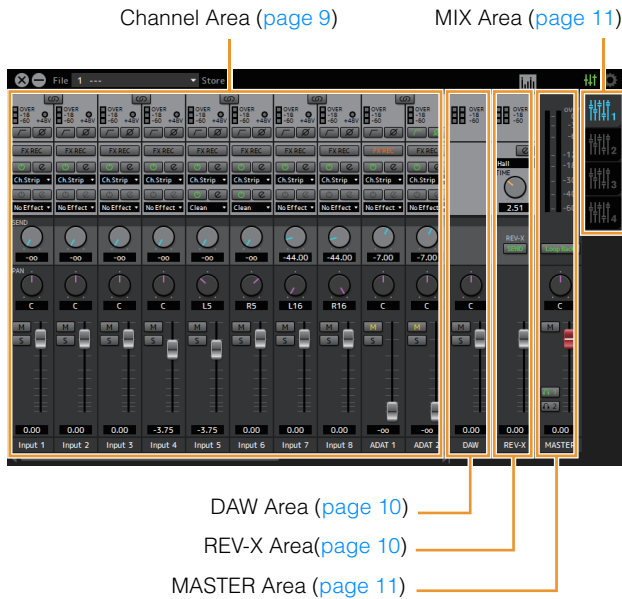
Channel Area (page 9)

MIX Area (page 11)

File 1 ---

Store

OVER -18 -60 +48V

FX REC

Ch.Strip

No Effect

Clean

SEND

-oo

-44.00

-7.00

PAN

C

L5

R5

L16

R16

M

S

0.00

-3.75

Input 1

Input 2

Input 3

Input 4

Input 5

Input 6

Input 7

Input 8

ADAT 1

ADAT 2

DAW

Hall

TIME

2.51

REV-X

MASTER

1

2

3

4

DAW Area (page 10)

REV-X Area(page 10)

MASTER Area (page 11)